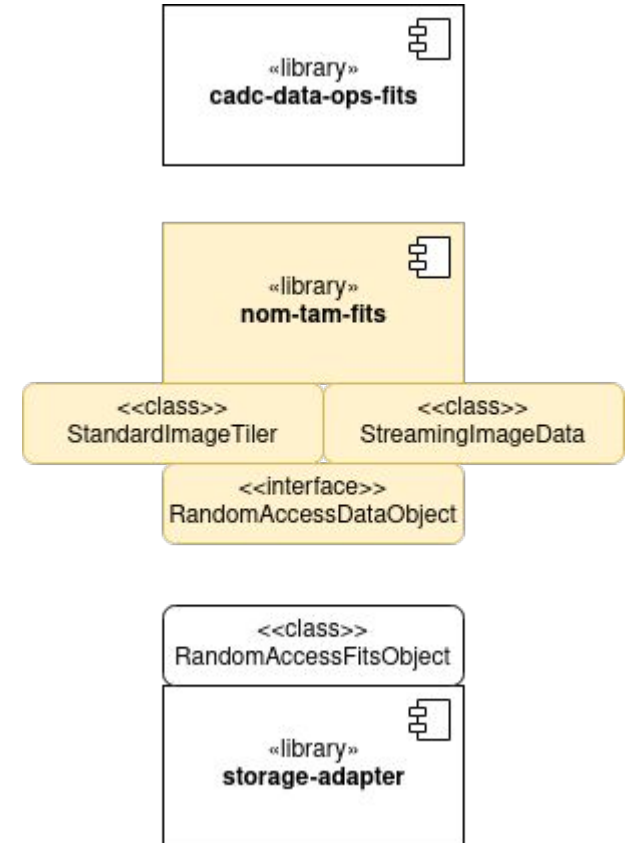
«library»
**cadc-data-ops-fits**

«library»
**nom-tam-fits**

<<class>>
StandardImageTiler

<<class>>
StreamingImageData

<<interface>>
RandomAccessDataObject

<<class>>
RandomAccessFitsObject

«library»
**storage-adapter**